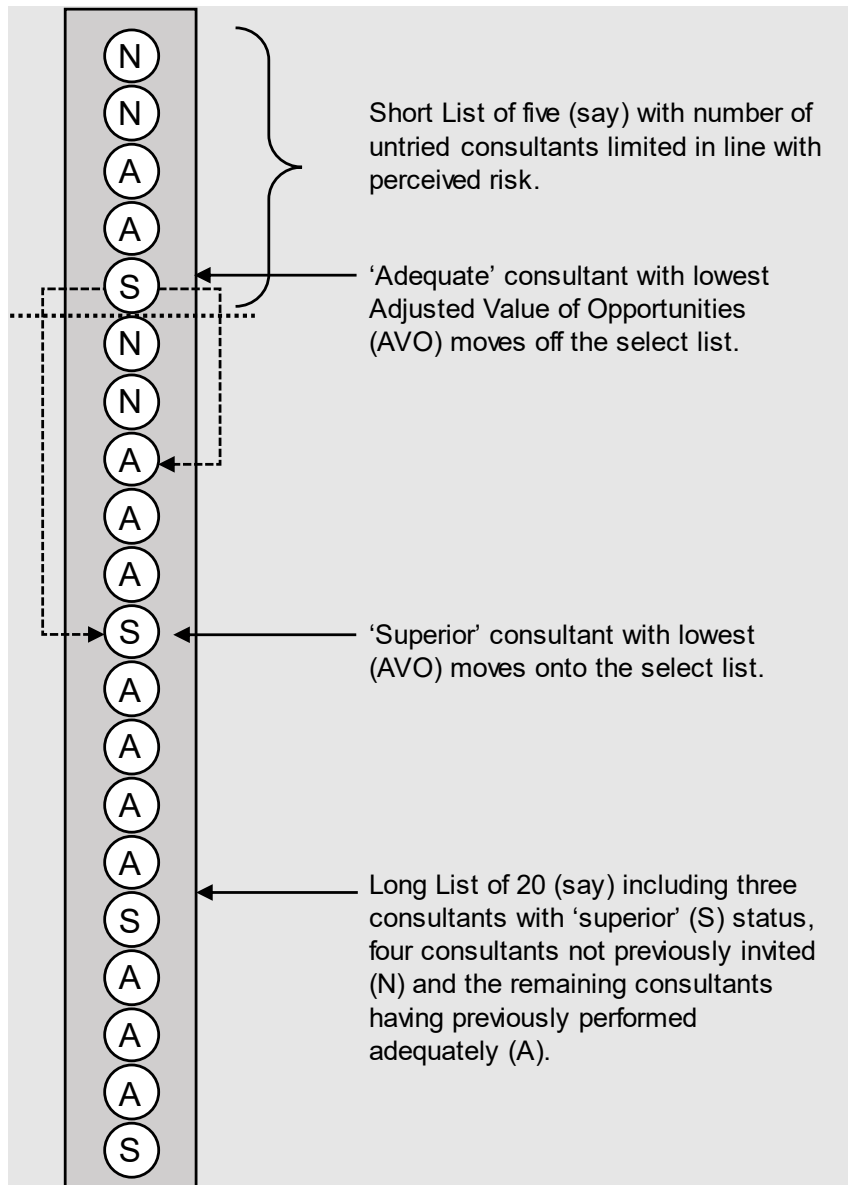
N
N
A
A
S
N
N
A
A
A
S
A
A
A
A
S
A
A
A
S

Short List of five (say) with number of untried consultants limited in line with perceived risk.

'Adequate' consultant with lowest Adjusted Value of Opportunities (AVO) moves off the select list.

'Superior' consultant with lowest (AVO) moves onto the select list.

Long List of 20 (say) including three consultants with 'superior' (S) status, four consultants not previously invited (N) and the remaining consultants having previously performed adequately (A).